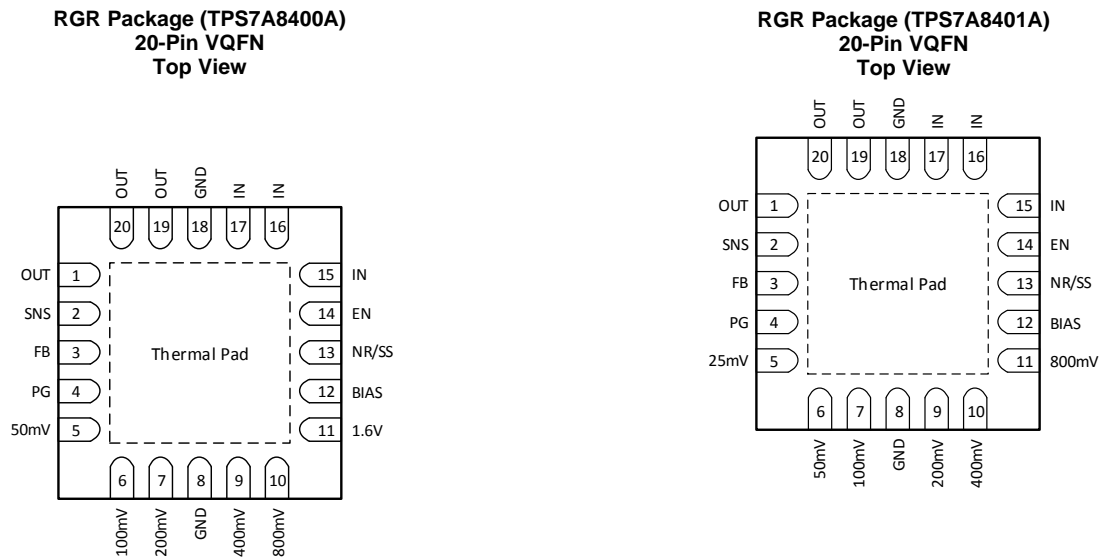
RGR Package (TPS7A8400A)
20-Pin VQFN
Top View

OUT OUT GND IN IN
20 19 18 17 16

OUT 1
SNS 2
FB 3
PG 4
50mV 5

Thermal Pad

15 IN
14 EN
13 NR/SS
12 BIAS
11 1.6V

6 7 8 9 10
100mV 200mV GND 400mV 800mV

RGR Package (TPS7A8401A)
20-Pin VQFN
Top View

OUT OUT GND IN IN
20 19 18 17 16

OUT 1
SNS 2
FB 3
PG 4
25mV 5

Thermal Pad

15 IN
14 EN
13 NR/SS
12 BIAS
11 800mV

6 7 8 9 10
50mV 100mV GND 200mV 400mV